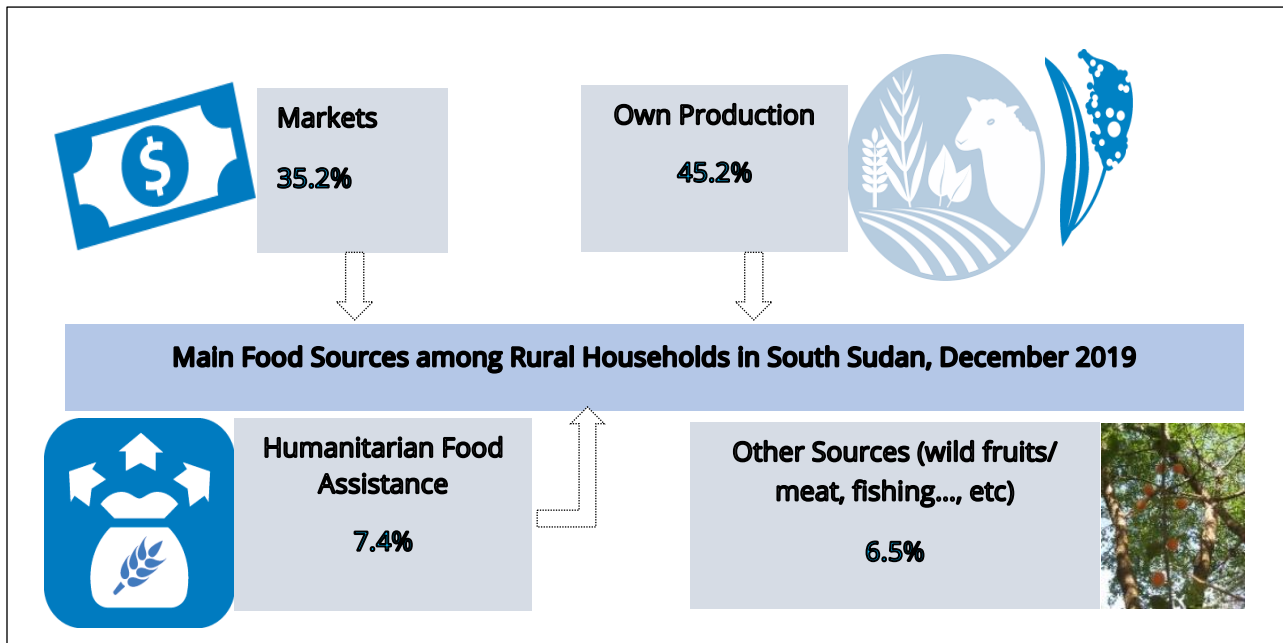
Markets

35.2%

Own Production

45.2%

Main Food Sources among Rural Households in South Sudan, December 2019

Humanitarian Food Assistance

7.4%

Other Sources (wild fruits/ meat, fishing…, etc)

6.5%